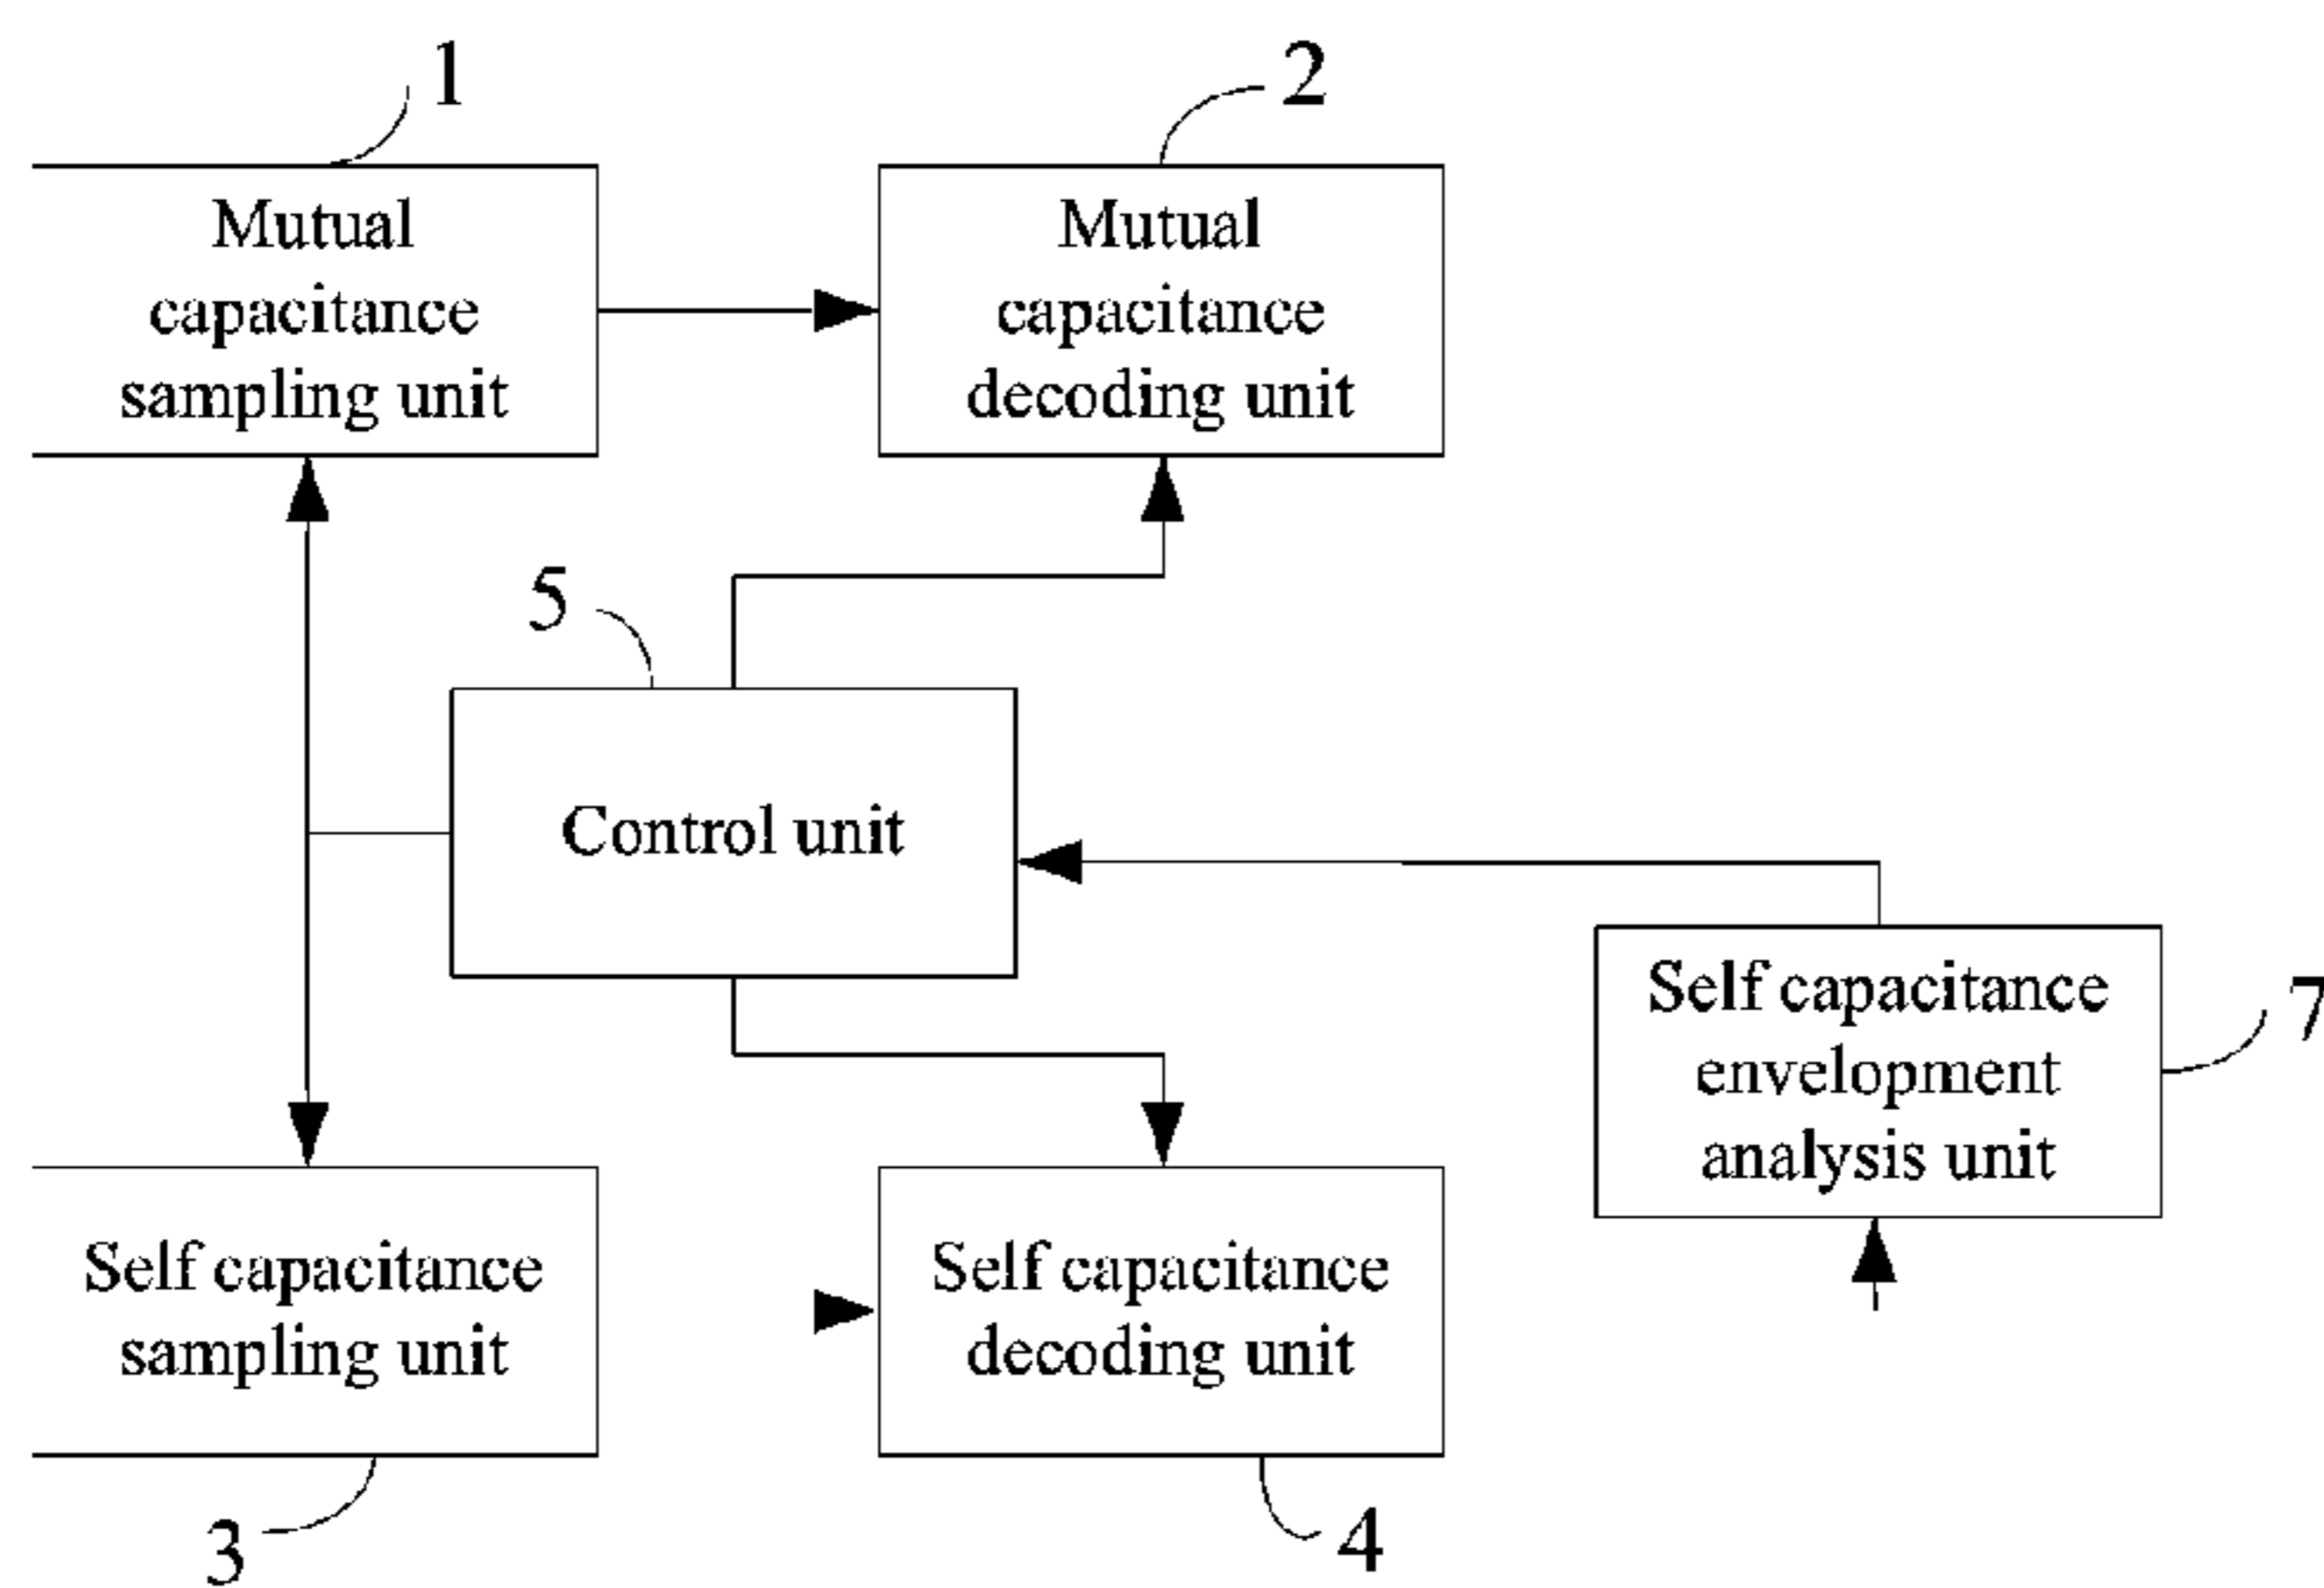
1

Mutual capacitance sampling unit

2

Mutual capacitance decoding unit

5

Control unit

Self capacitance envelopment analysis unit

7

Self capacitance sampling unit

Self capacitance decoding unit

3

4